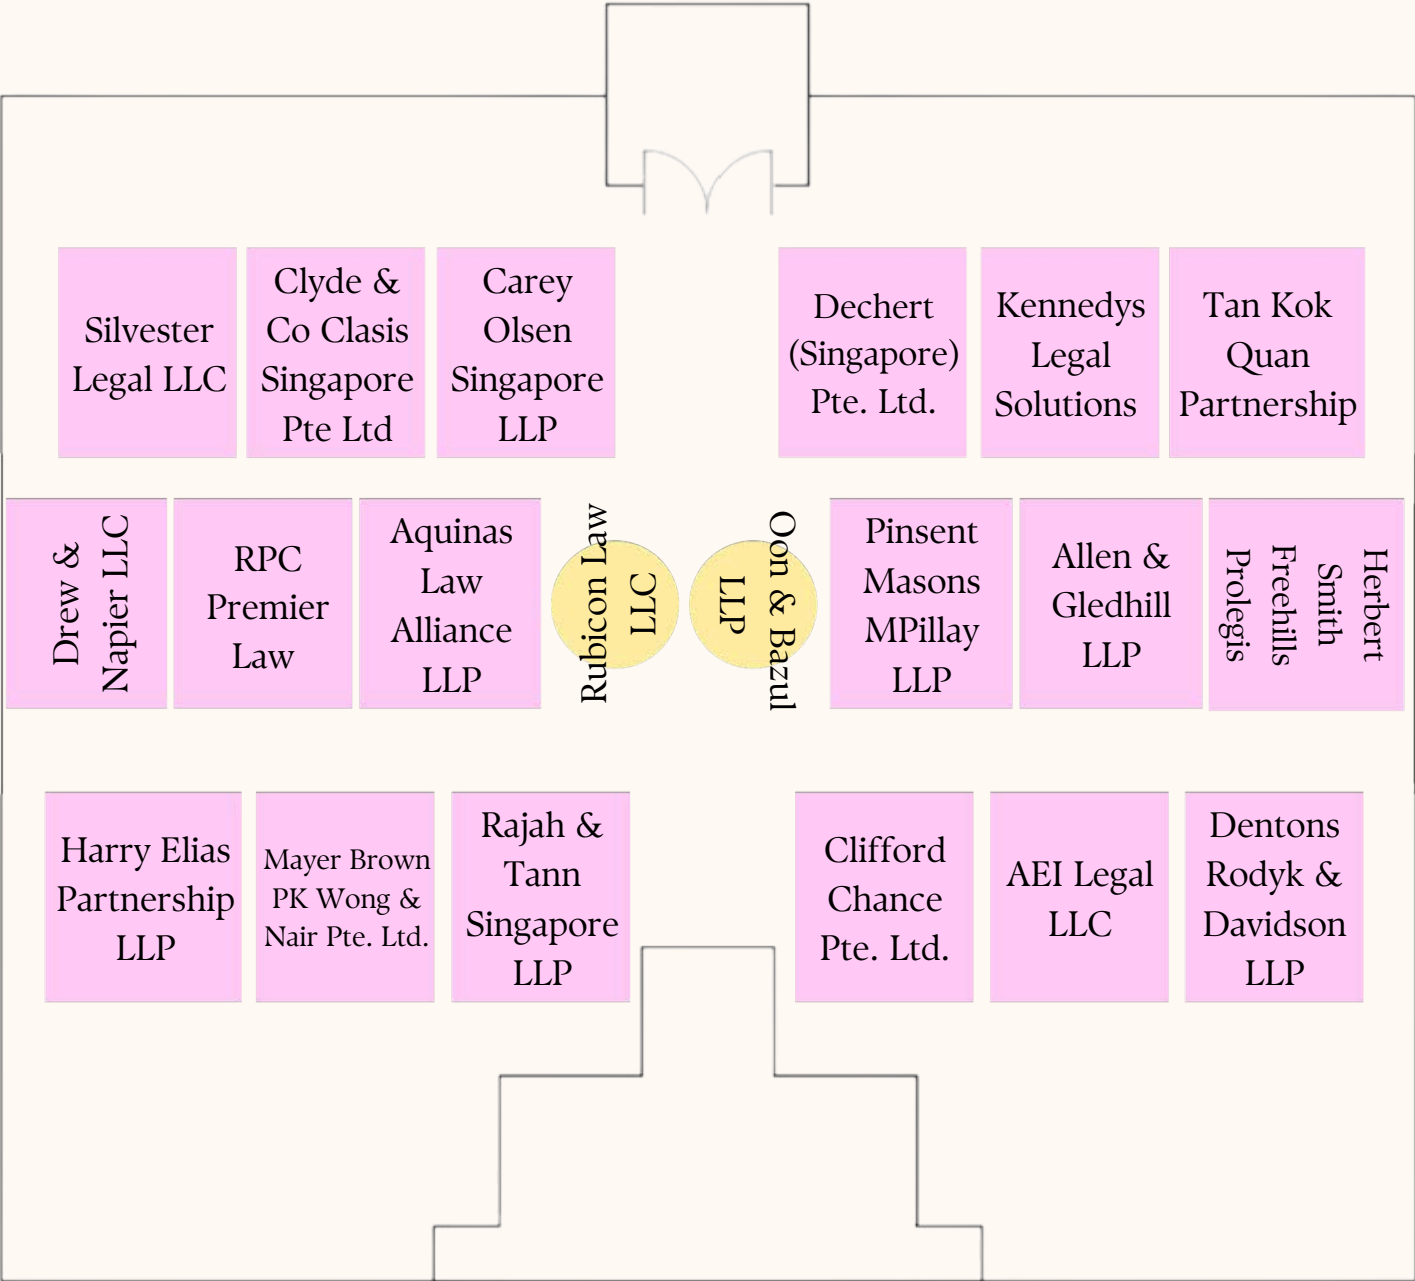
Silvester Legal LLC

Clyde & Co Clasis Singapore Pte Ltd

Carey Olsen Singapore LLP

Dechert (Singapore) Pte. Ltd.

Kennedys Legal Solutions

Tan Kok Quan Partnership

Drew & Napier LLC

RPC Premier Law

Aquinas Law Alliance LLP

Rubicon Law LLC

Oon & Bazul LLP

Pinsent Masons MPillay LLP

Allen & Gledhill LLP

Herbert Smith Freehills Prolegis

Harry Elias Partnership LLP

Mayer Brown PK Wong & Nair Pte. Ltd.

Rajah & Tann Singapore LLP

Clifford Chance Pte. Ltd.

AEI Legal LLC

Dentons Rodyk & Davidson LLP